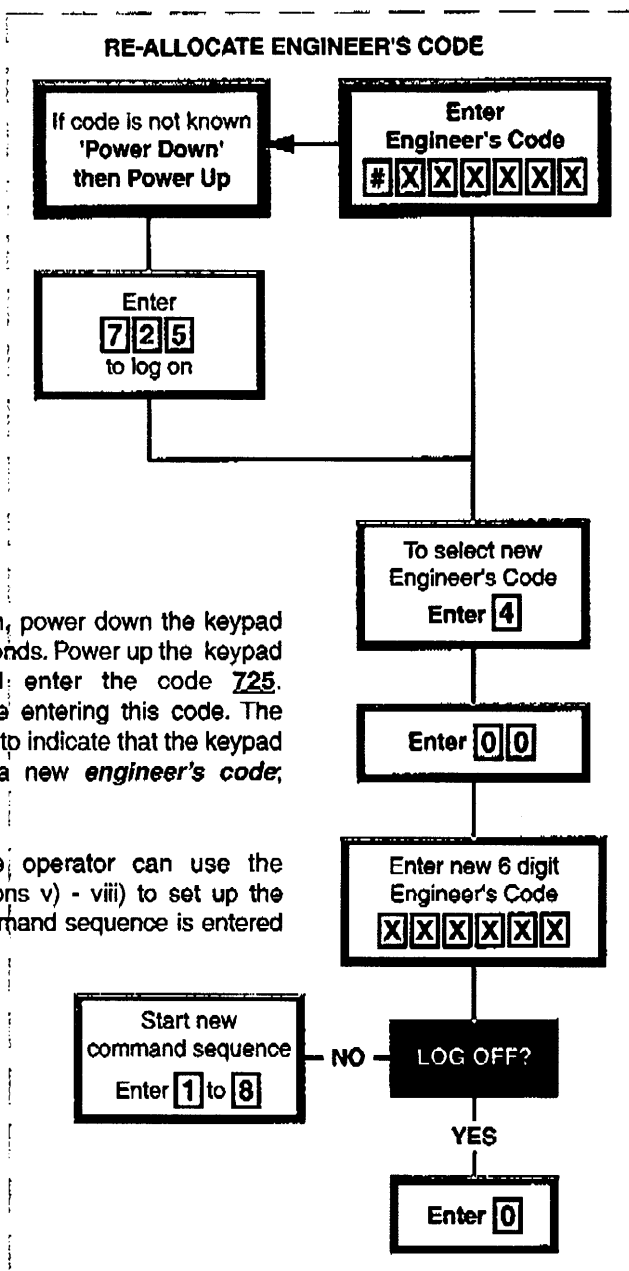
RE-ALLOCATE ENGINEER'S CODE

If code is not known 'Power Down' then Power Up

Enter Engineer's Code # X X X X X X

Enter 7 2 5 to log on

To select new Engineer's Code Enter 4

Enter 0 0

Enter new 6 digit Engineer's Code X X X X X X

Start new command sequence Enter 1 to 8

NO

LOG OFF?

YES

Enter 0

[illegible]n, power down the keypad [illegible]onds. Power up the keypad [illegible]: enter the code 725. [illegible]e entering this code. The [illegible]to indicate that the keypad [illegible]a new engineer's code;

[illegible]e operator can use the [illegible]ons v) - viii) to set up the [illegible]mand sequence is entered